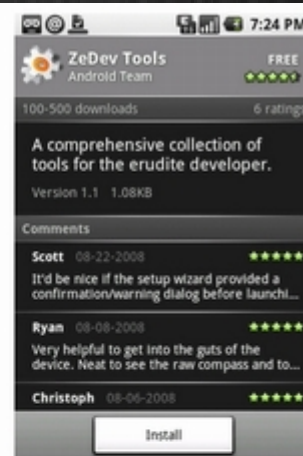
7:24 PM

ZeDev Tools
Android Team
FREE

100-500 downloads
6 ratings

A comprehensive collection of tools for the erudite developer.

Version 1.1 1.08KB

Comments

Scott 08-22-2008
It'd be nice if the setup wizard provided a confirmation/warning dialog before launchi...

Ryan 08-08-2008
Very helpful to get into the guts of the device. Neat to see the raw compass and to...

Christoph 08-06-2008

Install